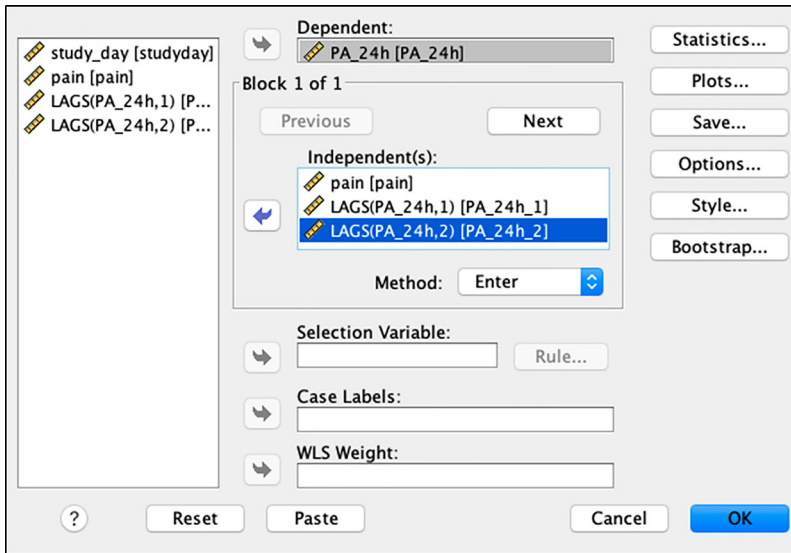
study_day [studyday]
pain [pain]
LAGS(PA_24h,1) [P...
LAGS(PA_24h,2) [P...

Dependent:
PA_24h [PA_24h]

Block 1 of 1

Previous

Next

Independent(s):
pain [pain]
LAGS(PA_24h,1) [PA_24h_1]
LAGS(PA_24h,2) [PA_24h_2]

Method: Enter

Selection Variable:

Rule...

Case Labels:

WLS Weight:

Statistics...
Plots...
Save...
Options...
Style...
Bootstrap...

?
Reset
Paste
Cancel
OK